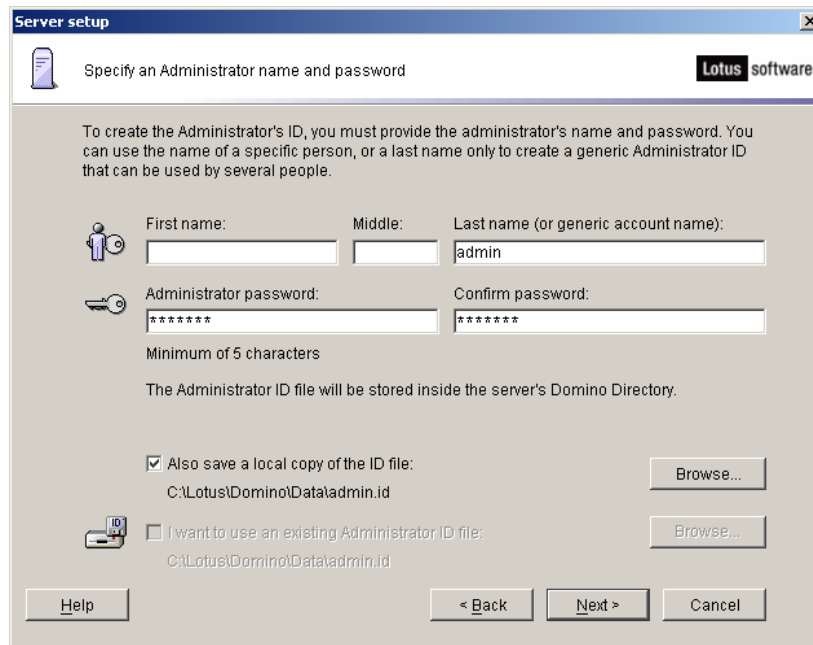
Server setup

Specify an Administrator name and password

Lotus software

To create the Administrator's ID, you must provide the administrator's name and password. You can use the name of a specific person, or a last name only to create a generic Administrator ID that can be used by several people.

First name:

Middle:

Last name (or generic account name):

admin

Administrator password:

*******

Confirm password:

*******

Minimum of 5 characters

The Administrator ID file will be stored inside the server's Domino Directory.

☑ Also save a local copy of the ID file:

C:\Lotus\Domino\Data\admin.id

Browse...

ID

☐ I want to use an existing Administrator ID file:

C:\Lotus\Domino\Data\admin.id

Browse...

Help

< Back

Next >

Cancel